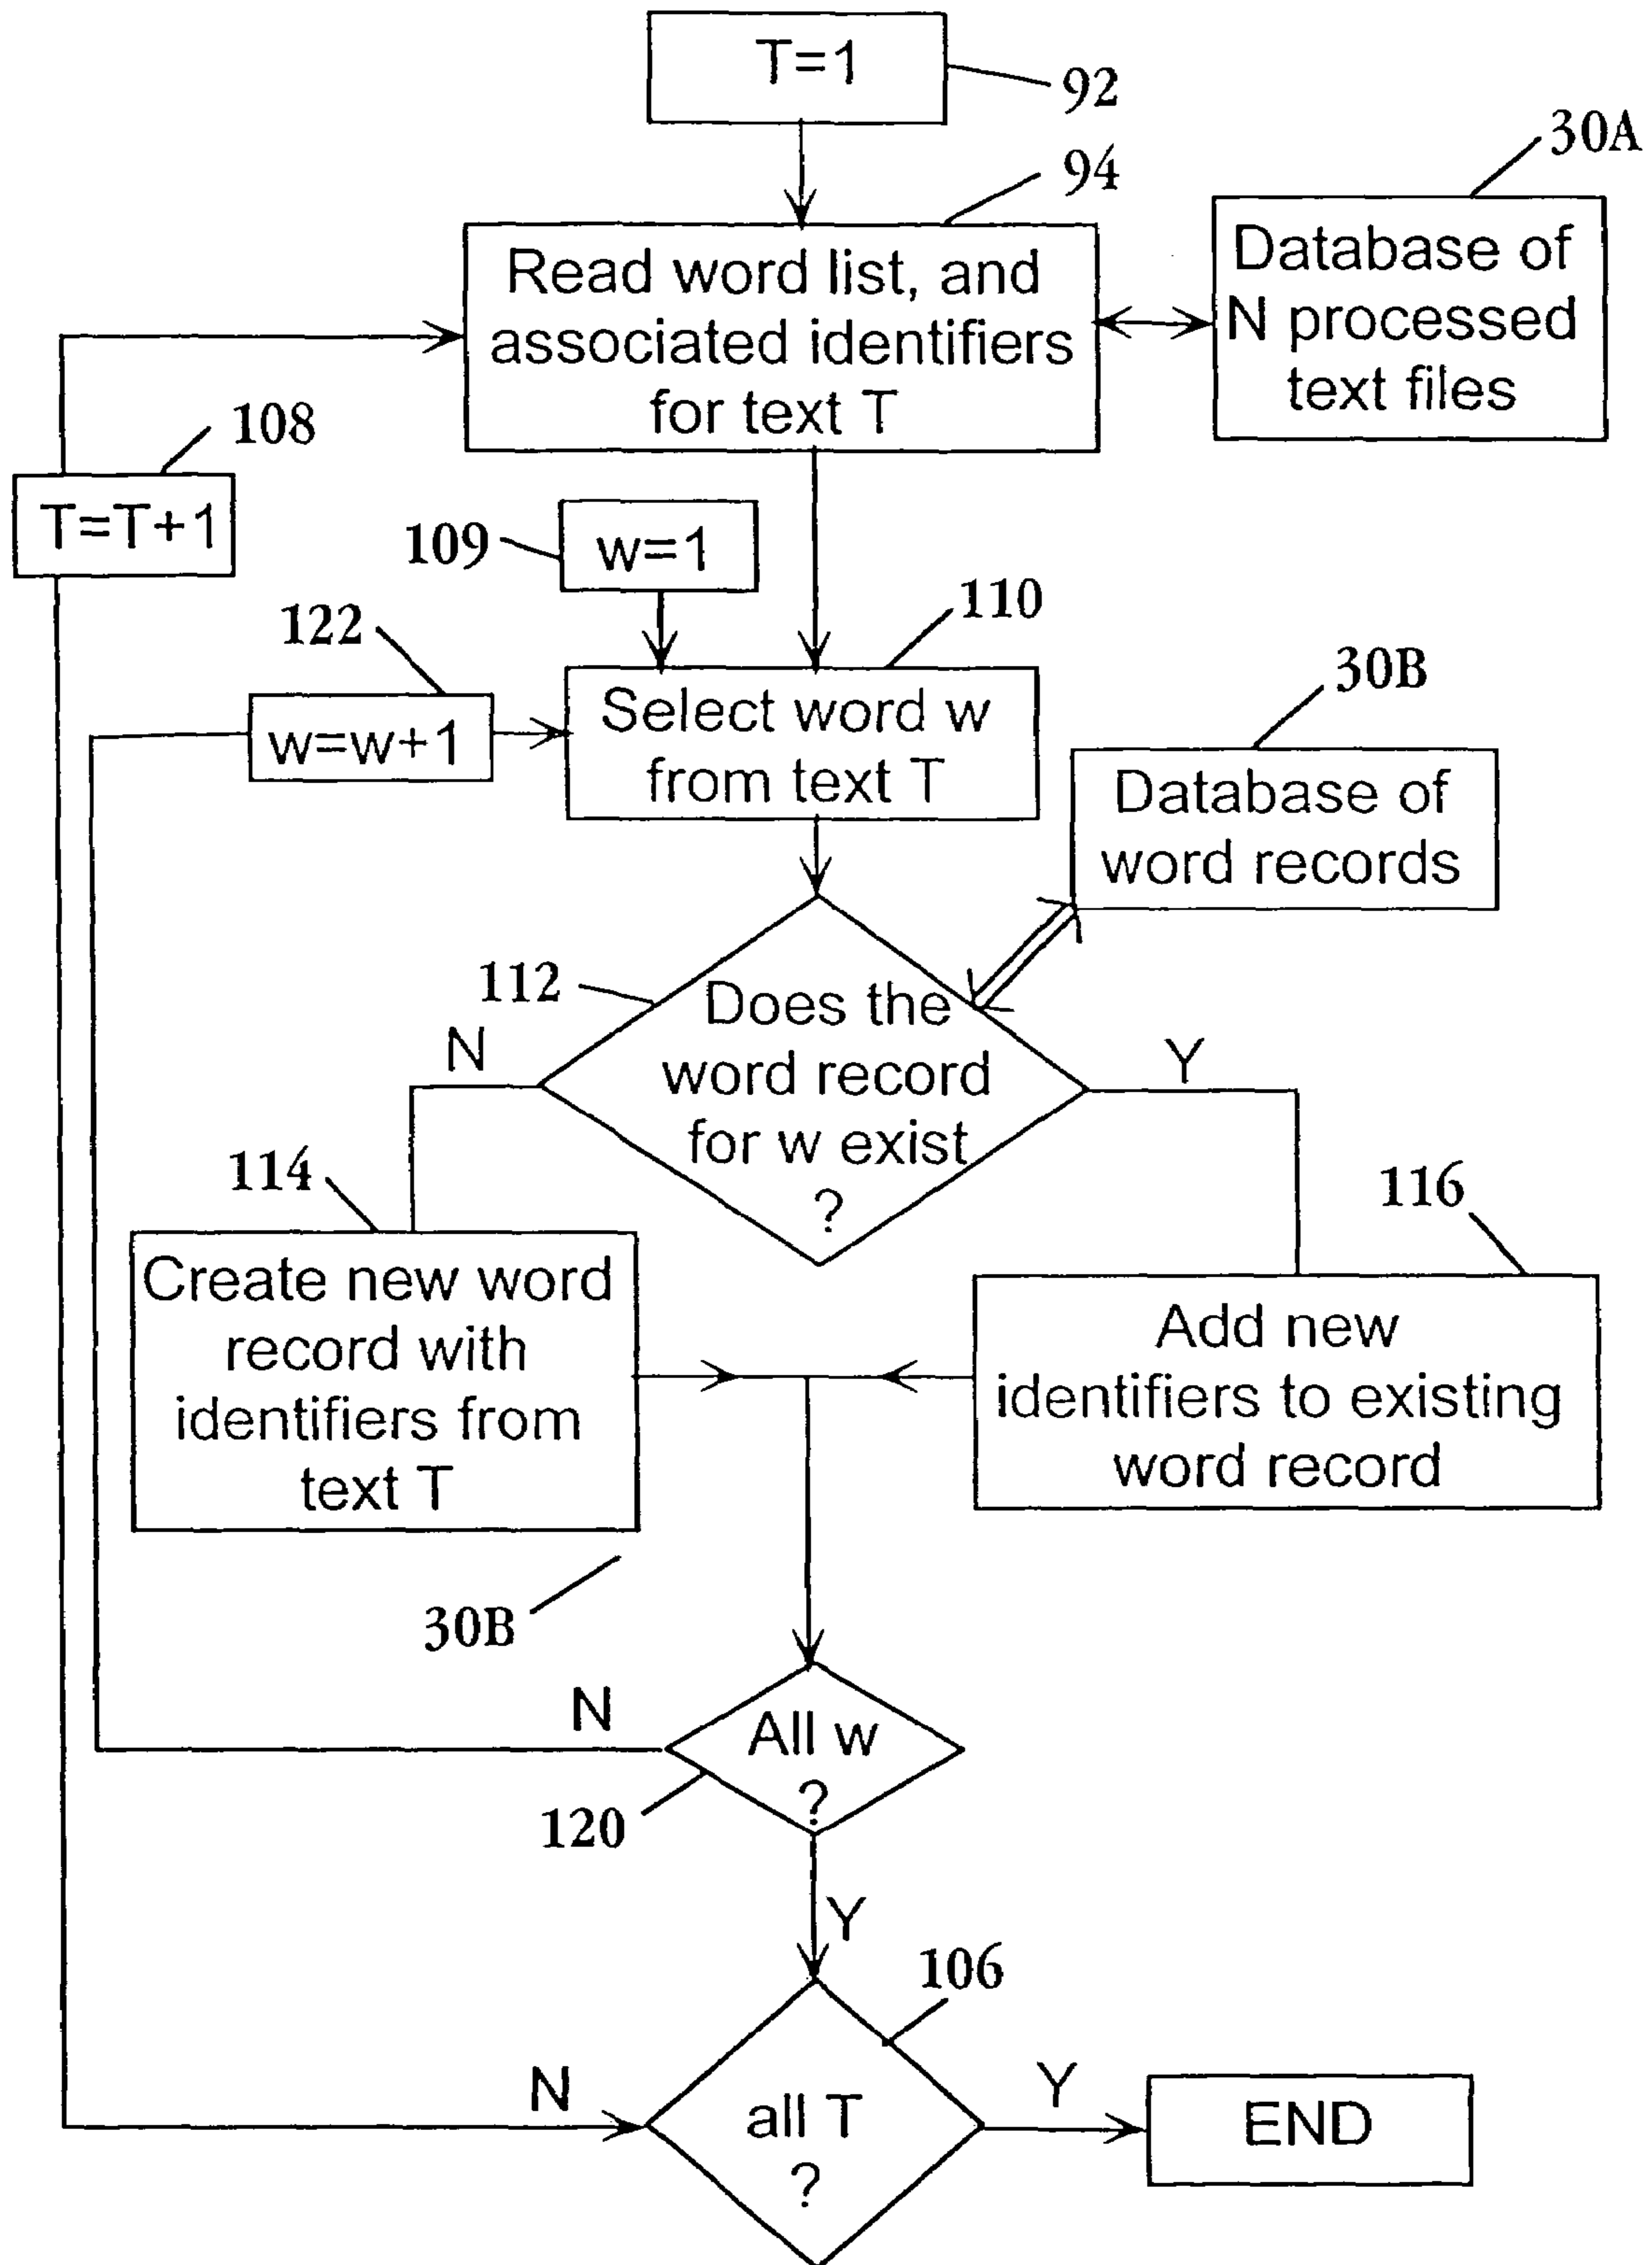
T=1
92
94
30A
Read word list, and associated identifiers for text T
Database of N processed text files
108
T=T+1
109
w=1
122
110
w=w+1
Select word w from text T
30B
Database of word records
112
Does the word record for w exist ?
N
Y
114
116
Create new word record with identifiers from text T
Add new identifiers to existing word record
30B
N
All w ?
120
Y
106
N
all T ?
Y
END